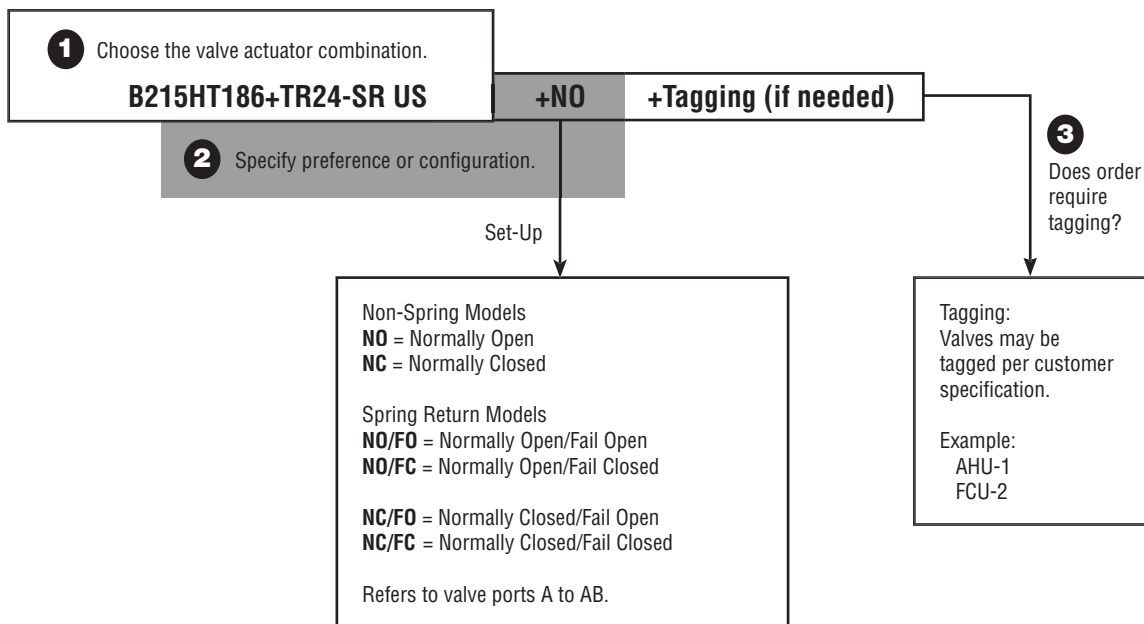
1 Choose the valve actuator combination.

B215HT186+TR24-SR US

+NO

+Tagging (if needed)

2 Specify preference or configuration.

3 Does order require tagging?

Set-Up

Non-Spring Models
**NO** = Normally Open
**NC** = Normally Closed

Spring Return Models
**NO/FO** = Normally Open/Fail Open
**NO/FC** = Normally Open/Fail Closed

**NC/FO** = Normally Closed/Fail Open
**NC/FC** = Normally Closed/Fail Closed

Refers to valve ports A to AB.

Tagging:
Valves may be tagged per customer specification.

Example:
AHU-1
FCU-2